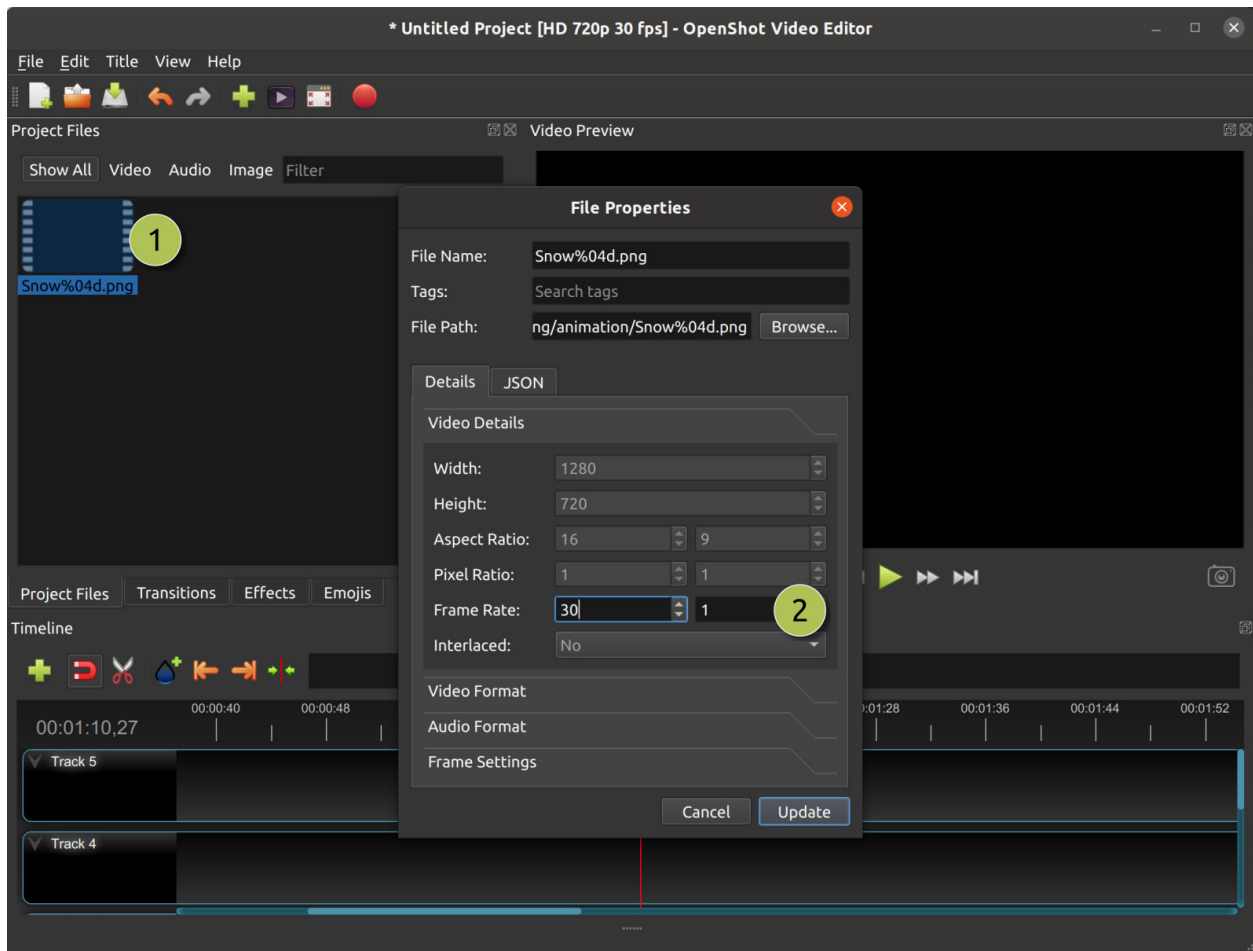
* Untitled Project [HD 720p 30 fps] - OpenShot Video Editor

File Edit Title View Help

Project Files

Show All Video Audio Image Filter

1

Snow%04d.png

Video Preview

File Properties

File Name: Snow%04d.png

Tags: Search tags

File Path: ng/animation/Snow%04d.png Browse...

Details JSON

Video Details

Width: 1280

Height: 720

Aspect Ratio: 16 9

Pixel Ratio: 1 1

Frame Rate: 30 1

2

Interlaced: No

Video Format

Audio Format

Frame Settings

Cancel Update

Project Files Transitions Effects Emojis

Timeline

00:01:10,27

00:00:40 00:00:48 00:01:28 00:01:36 00:01:44 00:01:52

Track 5

Track 4